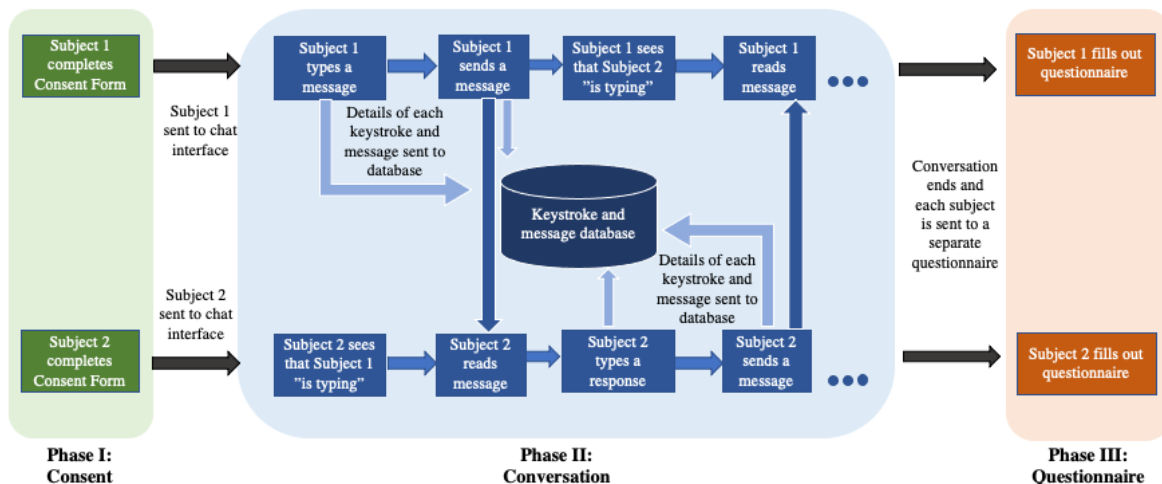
Subject 1 completes Consent Form

Subject 1 sent to chat interface

Subject 2 sent to chat interface

Subject 2 completes Consent Form

Subject 1 types a message

Subject 1 sends a message

Subject 1 sees that Subject 2 "is typing"

Subject 1 reads message

Details of each keystroke and message sent to database

Keystroke and message database

Details of each keystroke and message sent to database

Subject 2 sees that Subject 1 "is typing"

Subject 2 reads message

Subject 2 types a response

Subject 2 sends a message

Subject 1 fills out questionnaire

Conversation ends and each subject is sent to a separate questionnaire

Subject 2 fills out questionnaire

Phase I: Consent

Phase II: Conversation

Phase III: Questionnaire